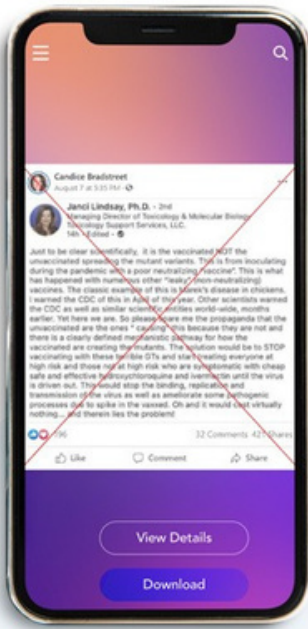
Candice Bradstreet
August 7 at 5:35 PM ·

Janci Lindsay, Ph.D. · 2nd
Managing Director of Toxicology & Molecular Biology
Toxicology Support Services, LLC.
14h · Edited ·

Just to be clear scientifically, it is the vaccinated NOT the unvaccinated spreading the mutant variants. This is from inoculating during the pandemic with a poor neutralizing "vaccine". This is what has happened with numerous other "leaky" (non-neutralizing) vaccines. The classic example of this is Marek's disease in chickens. I warned the CDC of this in April of this year. Other scientists warned the CDC as well as similar scientific entities world-wide, months earlier. Yet here we are. So please spare me the propaganda that the unvaccinated are the ones " causing" this because they are not and there is a clearly defined mechanistic pathway for how the vaccinated are creating the mutants. The solution would be to STOP vaccinating with these terrible GTs and start treating everyone at high risk and those not at high risk who are symptomatic with cheap safe and effective hydroxychloroquine and ivermectin until the virus is driven out. This would stop the binding, replication and transmission of the virus as well as ameliorate some pathogenic processes due to spike in the vaxxed. Oh and it would cost virtually nothing... and therein lies the problem!

796 32 Comments 427 Shares

Like Comment Share

View Details

Download